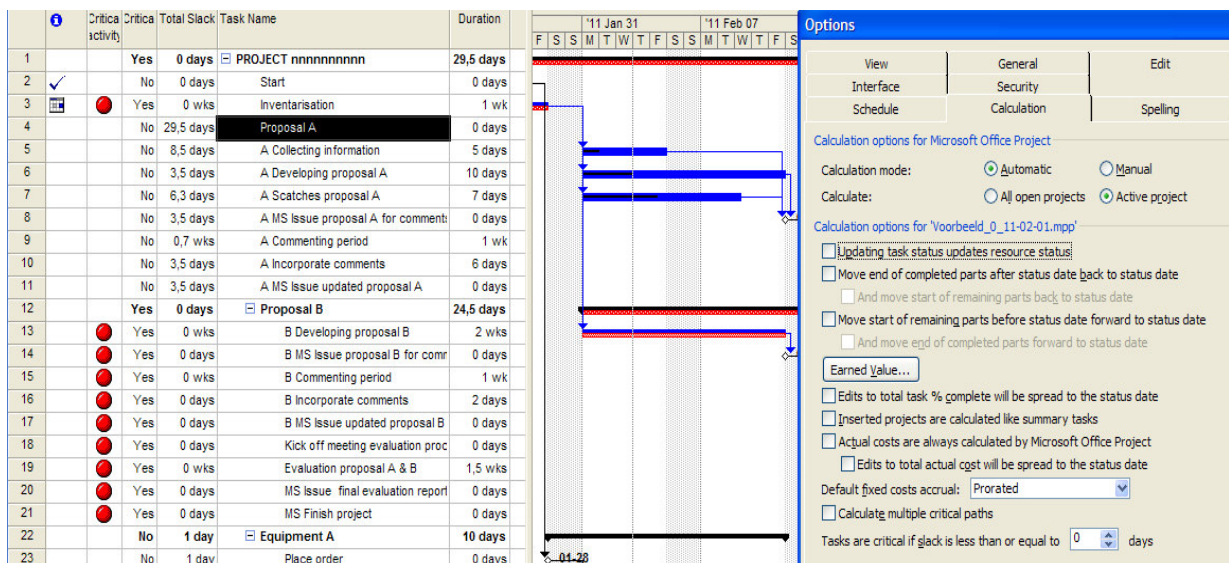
| | | Critica activity | Critica | Total Slack | Task Name | Duration |
|---|---|---|---|---|---|---|
| 1 | | | Yes | 0 days | ⊟ PROJECT nnnnnnnnnn | 29,5 days |
| 2 | ✓ | | No | 0 days | Start | 0 days |
| 3 | | | Yes | 0 wks | Inventarisation | 1 wk |
| 4 | | | No | 29,5 days | Proposal A | 0 days |
| 5 | | | No | 8,5 days | A Collecting information | 5 days |
| 6 | | | No | 3,5 days | A Developing proposal A | 10 days |
| 7 | | | No | 6,3 days | A Scatches proposal A | 7 days |
| 8 | | | No | 3,5 days | A MS Issue proposal A for comment: | 0 days |
| 9 | | | No | 0,7 wks | A Commenting period | 1 wk |
| 10 | | | No | 3,5 days | A Incorporate comments | 6 days |
| 11 | | | No | 3,5 days | A MS Issue updated proposal A | 0 days |
| 12 | | | Yes | 0 days | ⊟ Proposal B | 24,5 days |
| 13 | | | Yes | 0 wks | B Developing proposal B | 2 wks |
| 14 | | | Yes | 0 days | B MS Issue proposal B for comr | 0 days |
| 15 | | | Yes | 0 wks | B Commenting period | 1 wk |
| 16 | | | Yes | 0 days | B Incorporate comments | 2 days |
| 17 | | | Yes | 0 days | B MS Issue updated proposal B | 0 days |
| 18 | | | Yes | 0 days | Kick off meeting evaluation proc | 0 days |
| 19 | | | Yes | 0 wks | Evaluation proposal A & B | 1,5 wks |
| 20 | | | Yes | 0 days | MS Issue final evaluation report | 0 days |
| 21 | | | Yes | 0 days | MS Finish project | 0 days |
| 22 | | | No | 1 day | ⊟ Equipment A | 10 days |
| 23 | | | No | 1 day | Place order | 0 days |

'11 Jan 31 '11 Feb 07
F S S M T W T F S S M T W T F S

01-28

Options

View | General | Edit
Interface | Security
Schedule | Calculation | Spelling

Calculation options for Microsoft Office Project

Calculation mode: Automatic Manual
Calculate: All open projects Active project

Calculation options for 'Voorbeeld_0_11-02-01.mpp'

Updating task status updates resource status
Move end of completed parts after status date back to status date
And move start of remaining parts back to status date
Move start of remaining parts before status date forward to status date
And move end of completed parts forward to status date
Earned Value...
Edits to total task % complete will be spread to the status date
Inserted projects are calculated like summary tasks
Actual costs are always calculated by Microsoft Office Project
Edits to total actual cost will be spread to the status date
Default fixed costs accrual: Prorated
Calculate multiple critical paths
Tasks are critical if slack is less than or equal to 0 days